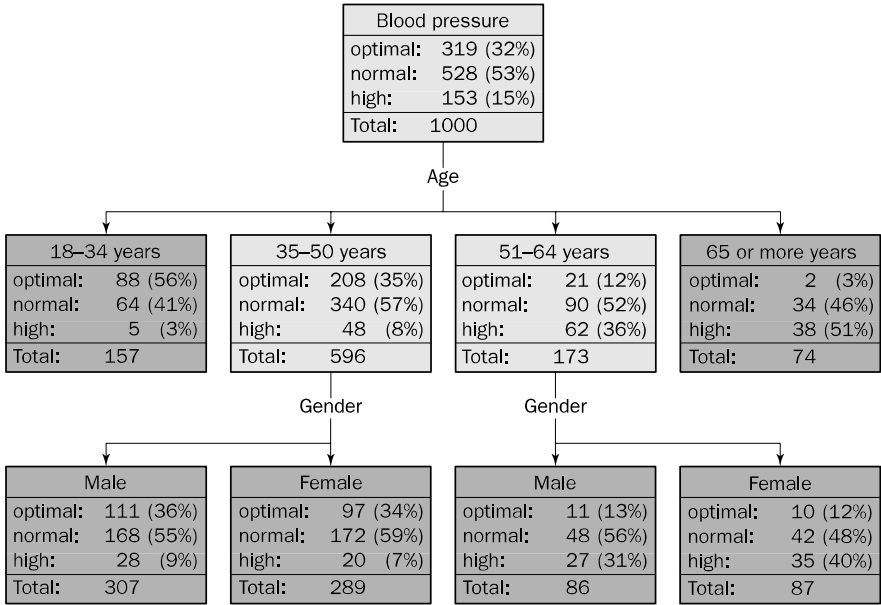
Blood pressure
optimal: 319 (32%)
normal: 528 (53%)
high: 153 (15%)
Total: 1000

Age

18–34 years
optimal: 88 (56%)
normal: 64 (41%)
high: 5 (3%)
Total: 157

35–50 years
optimal: 208 (35%)
normal: 340 (57%)
high: 48 (8%)
Total: 596

51–64 years
optimal: 21 (12%)
normal: 90 (52%)
high: 62 (36%)
Total: 173

65 or more years
optimal: 2 (3%)
normal: 34 (46%)
high: 38 (51%)
Total: 74

Gender

Gender

Male
optimal: 111 (36%)
normal: 168 (55%)
high: 28 (9%)
Total: 307

Female
optimal: 97 (34%)
normal: 172 (59%)
high: 20 (7%)
Total: 289

Male
optimal: 11 (13%)
normal: 48 (56%)
high: 27 (31%)
Total: 86

Female
optimal: 10 (12%)
normal: 42 (48%)
high: 35 (40%)
Total: 87